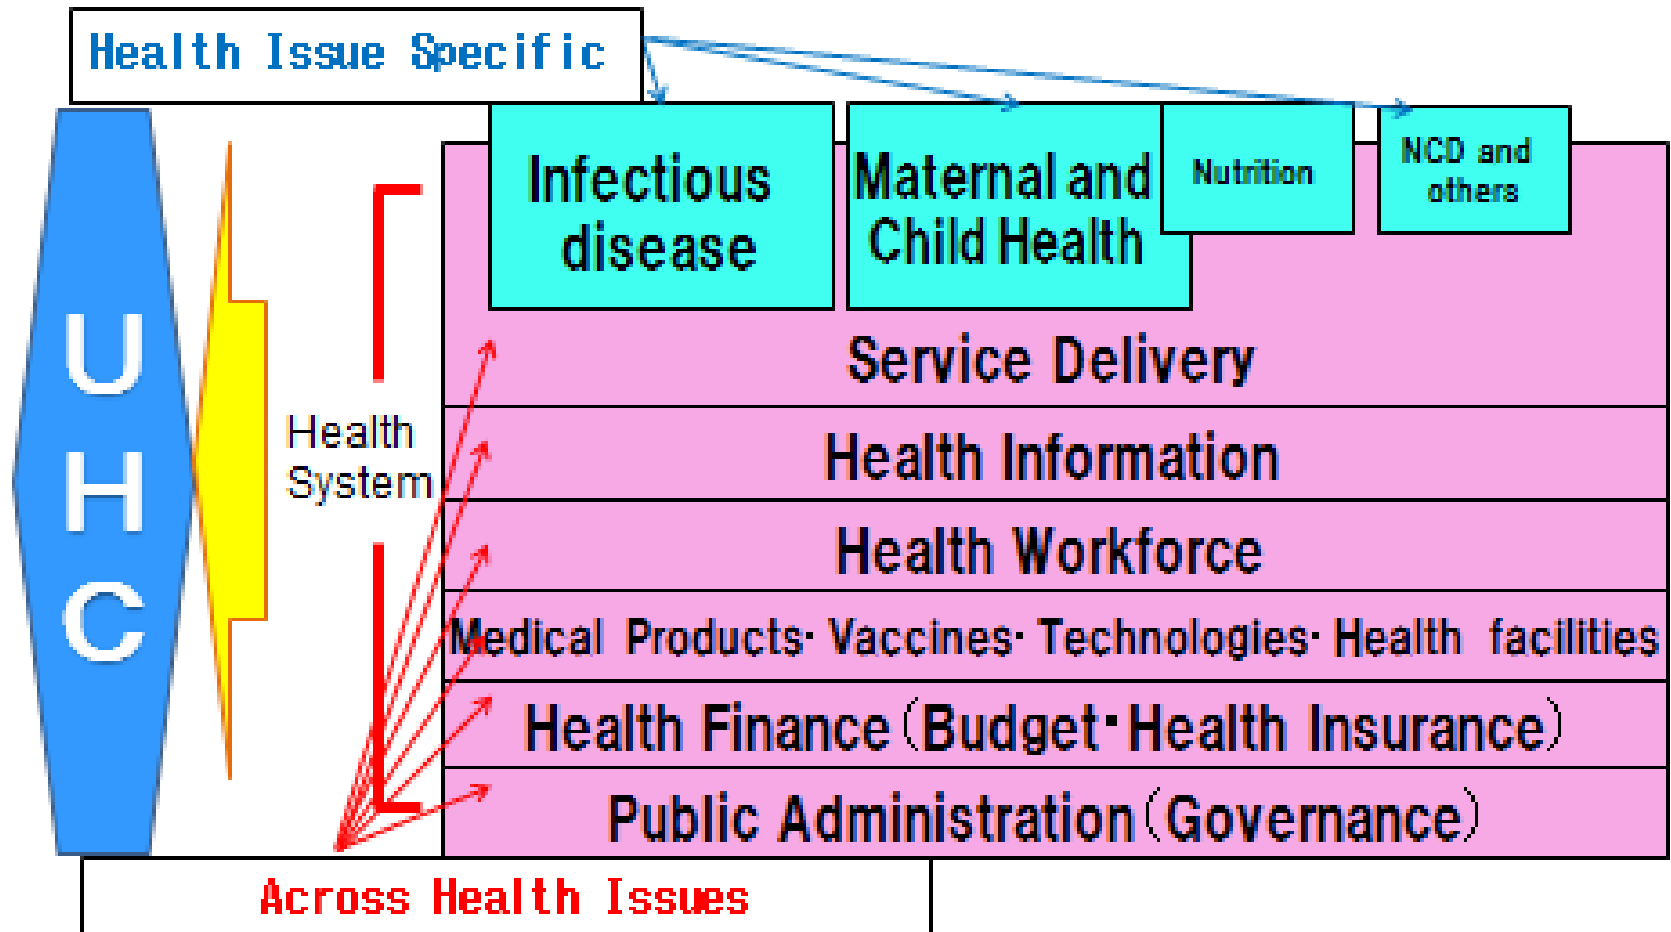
Health Issue Specific

U
H
C

Health System

Infectious disease

Maternal and Child Health

Nutrition

NCD and others

Service Delivery

Health Information

Health Workforce

Medical Products· Vaccines· Technologies· Health facilities

Health Finance（Budget･Health Insurance）

Public Administration（Governance）

Across Health Issues